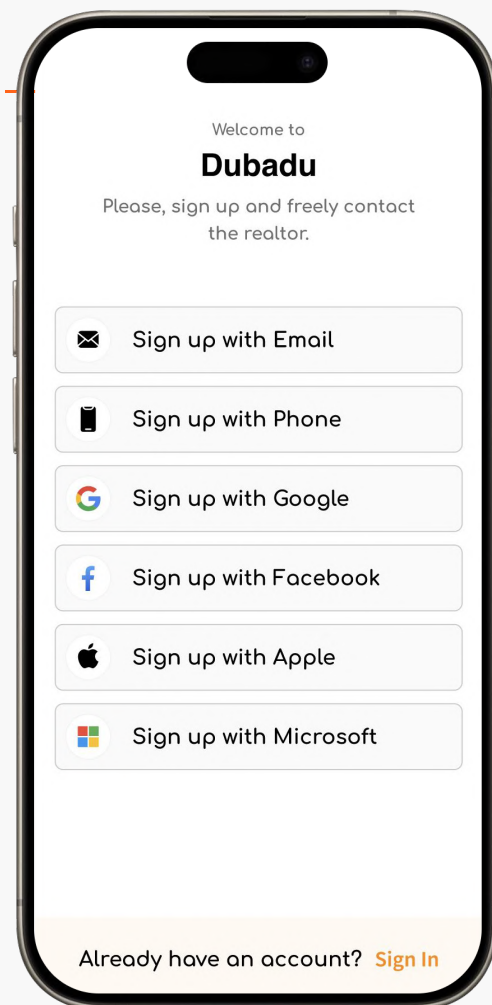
Welcome to

Dubadu

Please, sign up and freely contact the realtor.

Sign up with Email

Sign up with Phone

Sign up with Google

Sign up with Facebook

Sign up with Apple

Sign up with Microsoft

Already have an account? Sign In